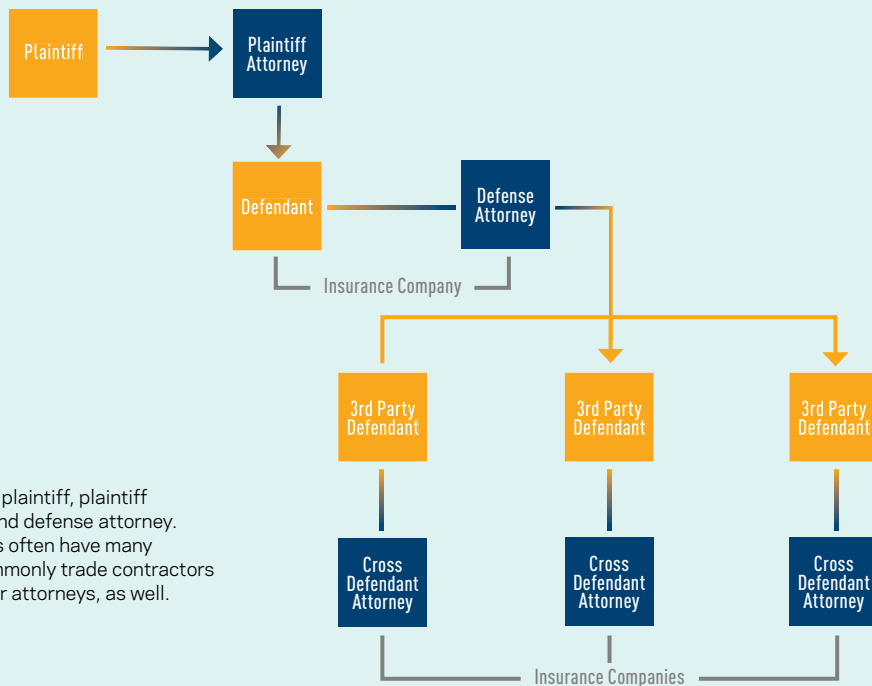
Plaintiff

Plaintiff Attorney

Defendant

Defense Attorney

Insurance Company

3rd Party Defendant

3rd Party Defendant

3rd Party Defendant

plaintiff, plaintiff
nd defense attorney.
s often have many
mmonly trade contractors
r attorneys, as well.

Cross Defendant Attorney

Cross Defendant Attorney

Cross Defendant Attorney

Insurance Companies